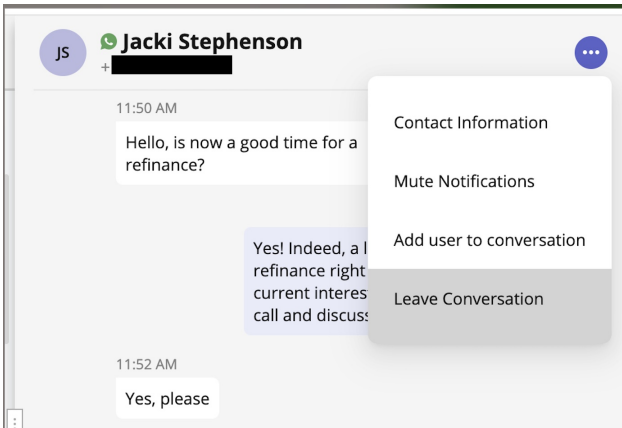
JS

Jacki Stephenson

+

11:50 AM

Hello, is now a good time for a refinance?

Yes! Indeed, a l
refinance right
current interes
call and discus

11:52 AM

Yes, please

Contact Information

Mute Notifications

Add user to conversation

Leave Conversation